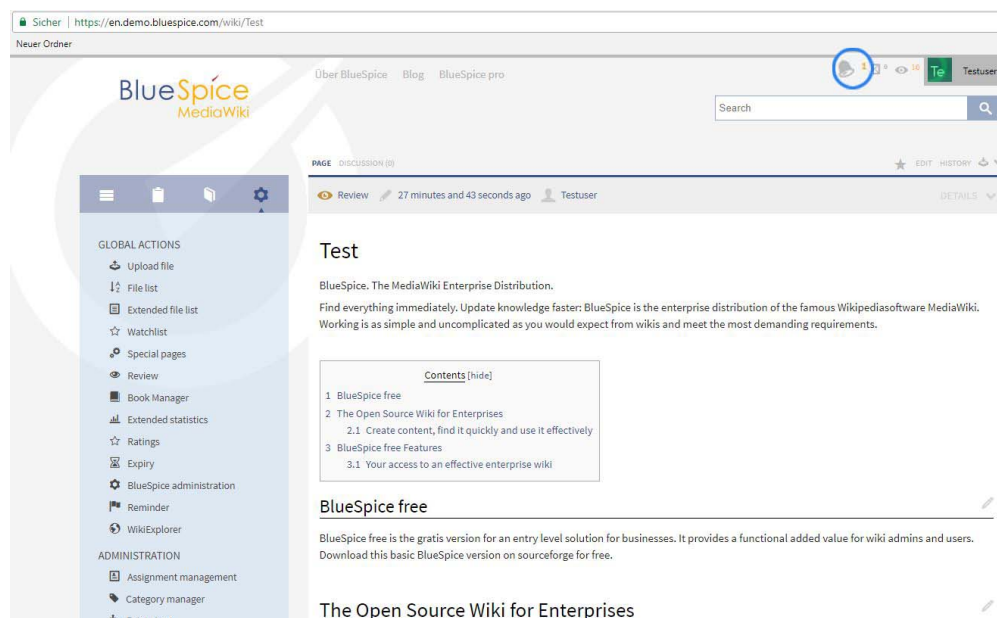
Sicher | https://en.demo.bluespice.com/wiki/Test

Neuer Ordner

BlueSpice MediaWiki

Über BlueSpice Blog BlueSpice pro

1 0 10 Te Testuser

Search

PAGE DISCUSSION (0)

EDIT HISTORY

Review 27 minutes and 43 seconds ago Testuser

DETAILS

GLOBAL ACTIONS

Upload file

File list

Extended file list

Watchlist

Special pages

Review

Book Manager

Extended statistics

Ratings

Expiry

BlueSpice administration

Reminder

WikiExplorer

ADMINISTRATION

Assignment management

Category manager

Test

BlueSpice. The MediaWiki Enterprise Distribution.

Find everything immediately. Update knowledge faster: BlueSpice is the enterprise distribution of the famous Wikipediasoftware MediaWiki. Working is as simple and uncomplicated as you would expect from wikis and meet the most demanding requirements.

Contents [hide]

1 BlueSpice free

2 The Open Source Wiki for Enterprises

2.1 Create content, find it quickly and use it effectively

3 BlueSpice free Features

3.1 Your access to an effective enterprise wiki

BlueSpice free

BlueSpice free is the gratis version for an entry level solution for businesses. It provides a functional added value for wiki admins and users. Download this basic BlueSpice version on sourceforge for free.

The Open Source Wiki for Enterprises